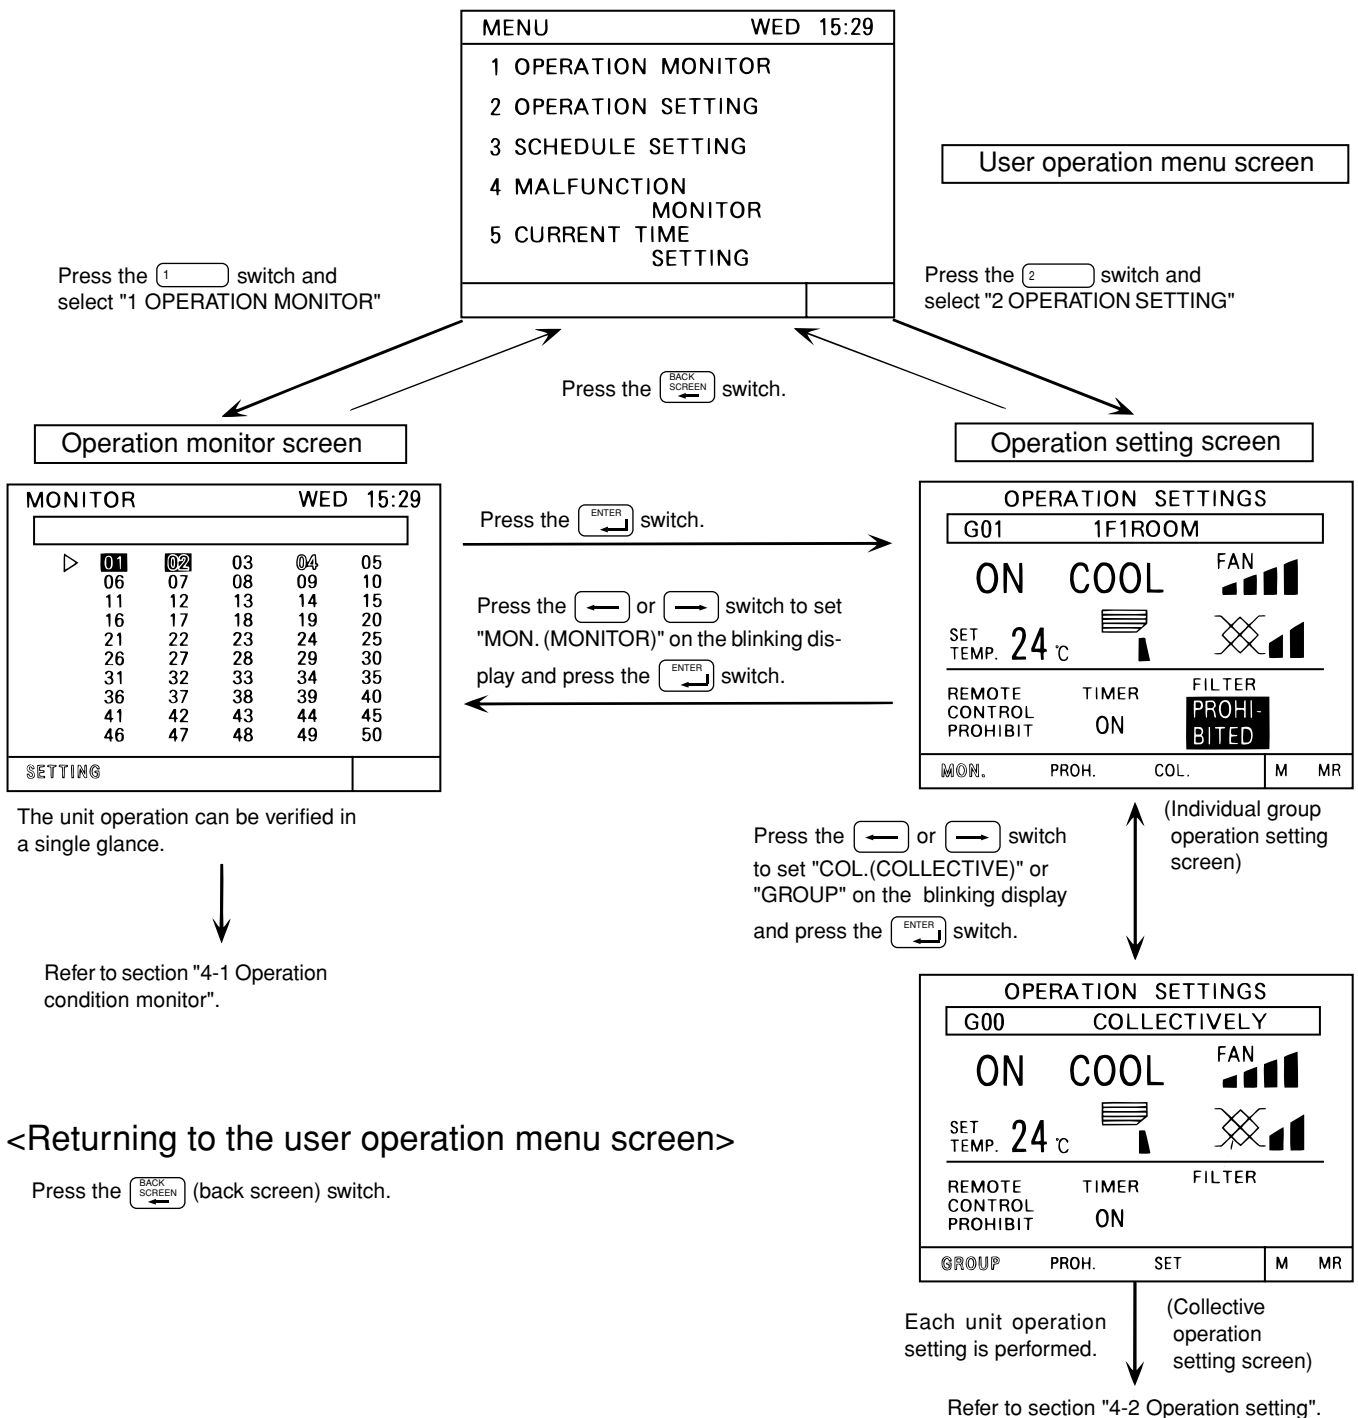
MENU WED 15:29
1 OPERATION MONITOR
2 OPERATION SETTING
3 SCHEDULE SETTING
4 MALFUNCTION MONITOR
5 CURRENT TIME SETTING

User operation menu screen

Press the 1 switch and select "1 OPERATION MONITOR"

Press the 2 switch and select "2 OPERATION SETTING"

Press the BACK SCREEN switch.

Operation monitor screen

Operation setting screen

MONITOR WED 15:29

| ▷ | 01 | 02 | 03 | 04 | 05 |
|---|---|---|---|---|---|
| | 06 | 07 | 08 | 09 | 10 |
| | 11 | 12 | 13 | 14 | 15 |
| | 16 | 17 | 18 | 19 | 20 |
| | 21 | 22 | 23 | 24 | 25 |
| | 26 | 27 | 28 | 29 | 30 |
| | 31 | 32 | 33 | 34 | 35 |
| | 36 | 37 | 38 | 39 | 40 |
| | 41 | 42 | 43 | 44 | 45 |
| | 46 | 47 | 48 | 49 | 50 |

SETTING

Press the ENTER switch.

Press the ← or → switch to set "MON. (MONITOR)" on the blinking display and press the ENTER switch.

OPERATION SETTINGS
G01 1F1ROOM
ON COOL FAN
SET TEMP. 24 ℃
REMOTE CONTROL PROHIBIT
TIMER ON
FILTER PROHI-BITED
MON. PROH. COL. M MR

The unit operation can be verified in a single glance.

Refer to section "4-1 Operation condition monitor".

Press the ← or → switch to set "COL.(COLLECTIVE)" or "GROUP" on the blinking display and press the ENTER switch.

(Individual group operation setting screen)

OPERATION SETTINGS
G00 COLLECTIVELY
ON COOL FAN
SET TEMP. 24 ℃
REMOTE CONTROL PROHIBIT
TIMER ON
FILTER
GROUP PROH. SET M MR

<Returning to the user operation menu screen>

Press the BACK SCREEN (back screen) switch.

Each unit operation setting is performed.

(Collective operation setting screen)

Refer to section "4-2 Operation setting".